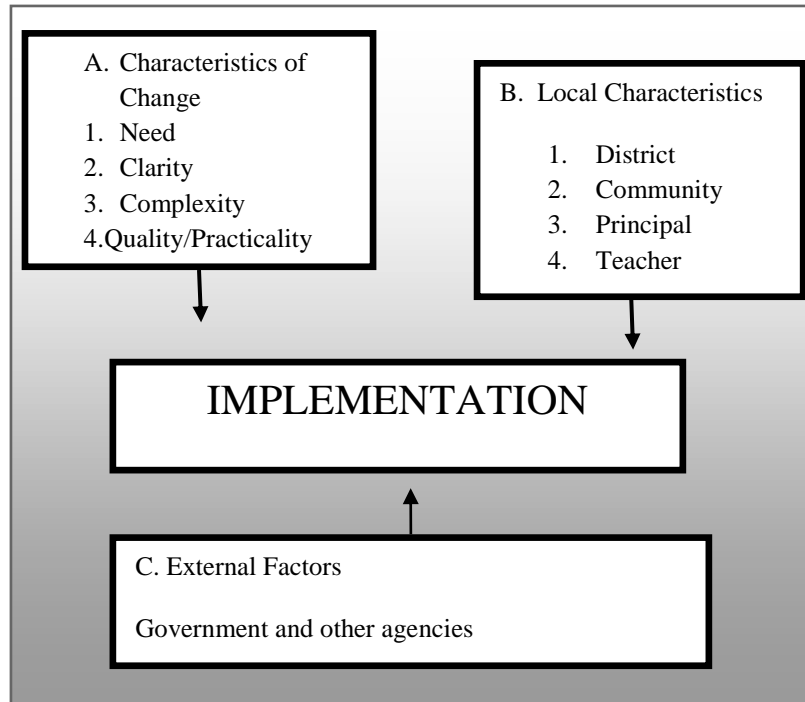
A. Characteristics of Change
1. Need
2. Clarity
3. Complexity
4.Quality/Practicality

B. Local Characteristics
1. District
2. Community
3. Principal
4. Teacher

IMPLEMENTATION

C. External Factors

Government and other agencies